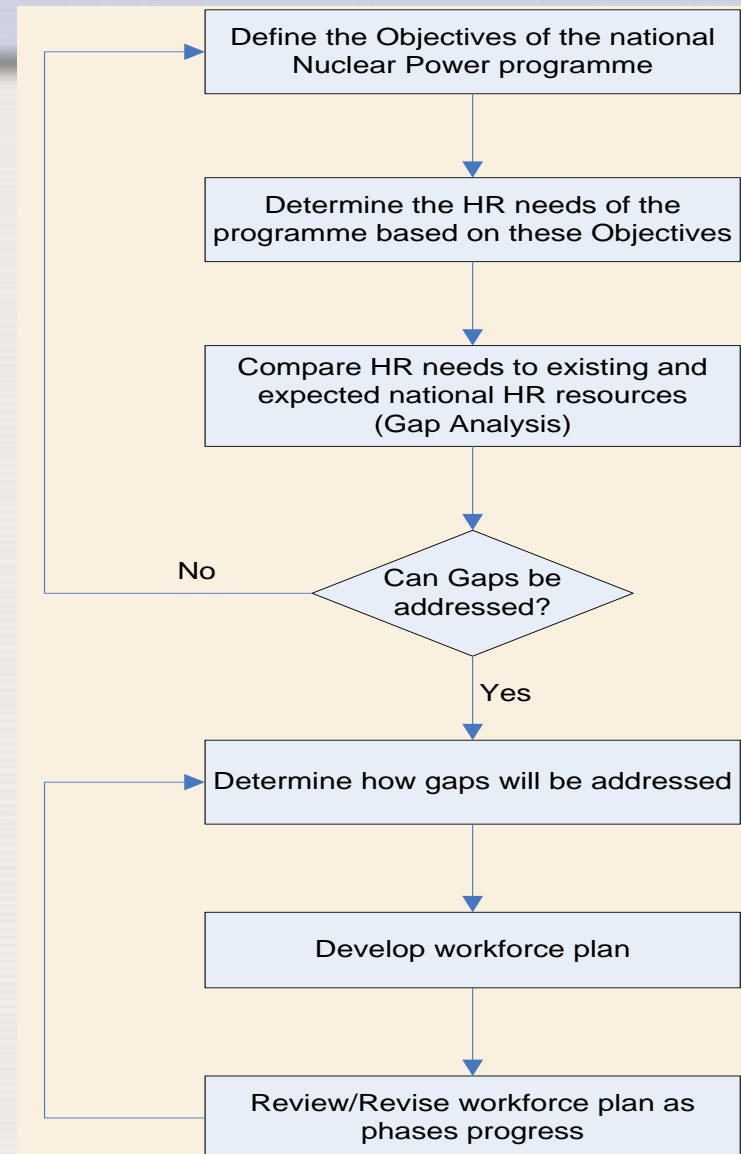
Define the Objectives of the national Nuclear Power programme

Determine the HR needs of the programme based on these Objectives

Compare HR needs to existing and expected national HR resources (Gap Analysis)

No

Can Gaps be addressed?

Yes

Determine how gaps will be addressed

Develop workforce plan

Review/Revise workforce plan as phases progress